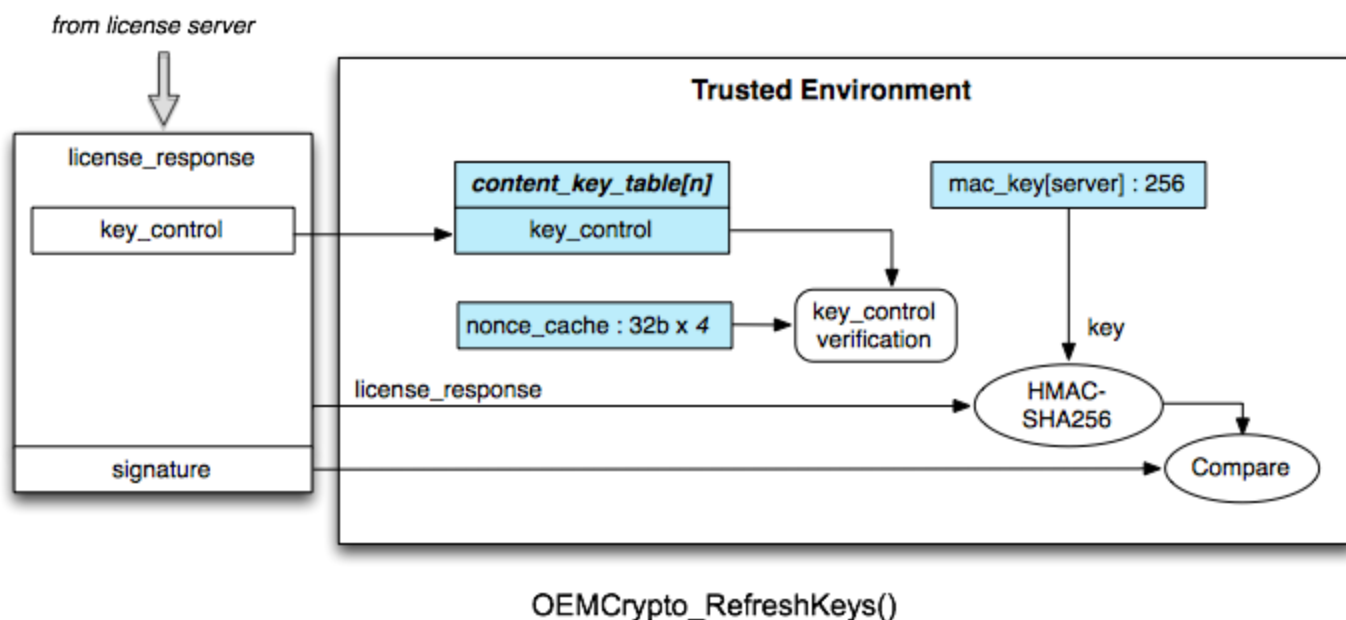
from license server

license_response

key_control

signature

Trusted Environment

content_key_table[n]

key_control

mac_key[server] : 256

nonce_cache : 32b x 4

key_control verification

key

license_response

HMAC-SHA256

Compare

OEMCrypto_RefreshKeys()